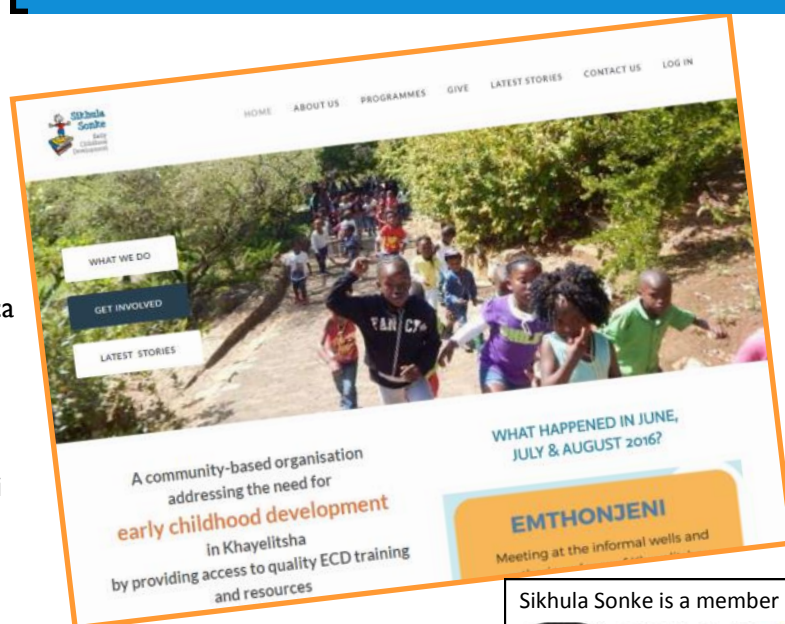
Sikhula Sonke Early Childhood Development

HOME ABOUT US PROGRAMMES GIVE LATEST STORIES CONTACT US LOG IN

WHAT WE DO

GET INVOLVED

LATEST STORIES

A community-based organisation addressing the need for early childhood development in Khayelitsha by providing access to quality ECD training and resources

WHAT HAPPENED IN JUNE, JULY & AUGUST 2016?

EMTHONJENI

Meeting at the informal wells and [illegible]

Sikhula Sonke is a member